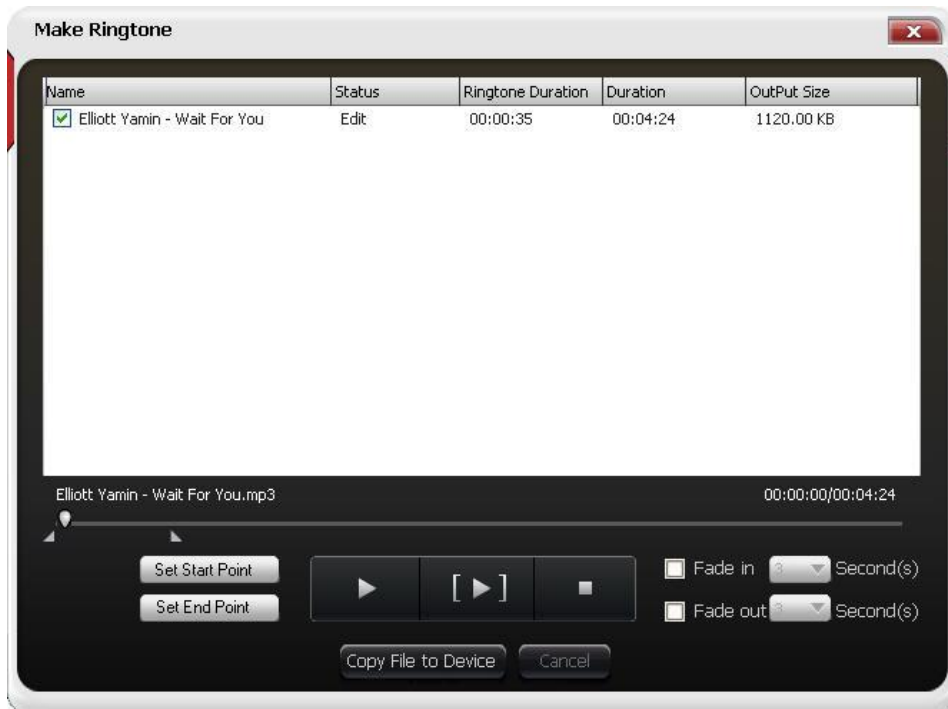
Make Ringtone

| Name | Status | Ringtone Duration | Duration | OutPut Size |
|---|---|---|---|---|
| Elliott Yamin - Wait For You | Edit | 00:00:35 | 00:04:24 | 1120.00 KB |

Elliott Yamin - Wait For You.mp3

00:00:00/00:04:24

Set Start Point

Set End Point

Fade in 3 Second(s)

Fade out 3 Second(s)

Copy File to Device

Cancel